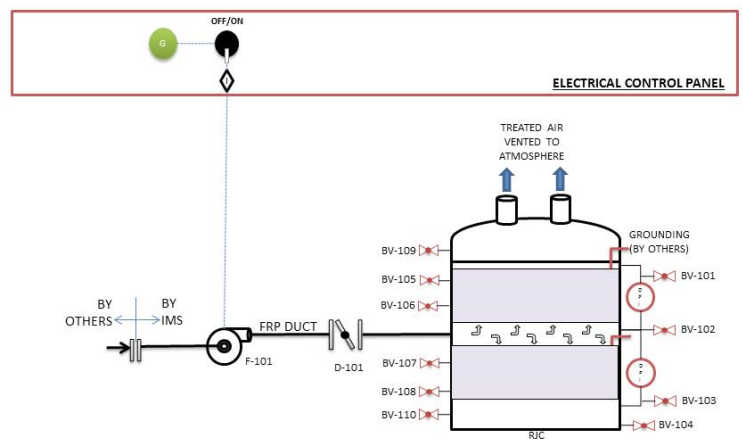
G
OFF/ON
ELECTRICAL CONTROL PANEL
TREATED AIR VENTED TO ATMOSPHERE
GROUNDING (BY OTHERS)
BV-109
BV-105
BV-106
BV-101
BY OTHERS
BY IMS
FRP DUCT
BV-102
F-101
D-101
BV-107
BV-108
BV-103
BV-110
BV-104
RJC